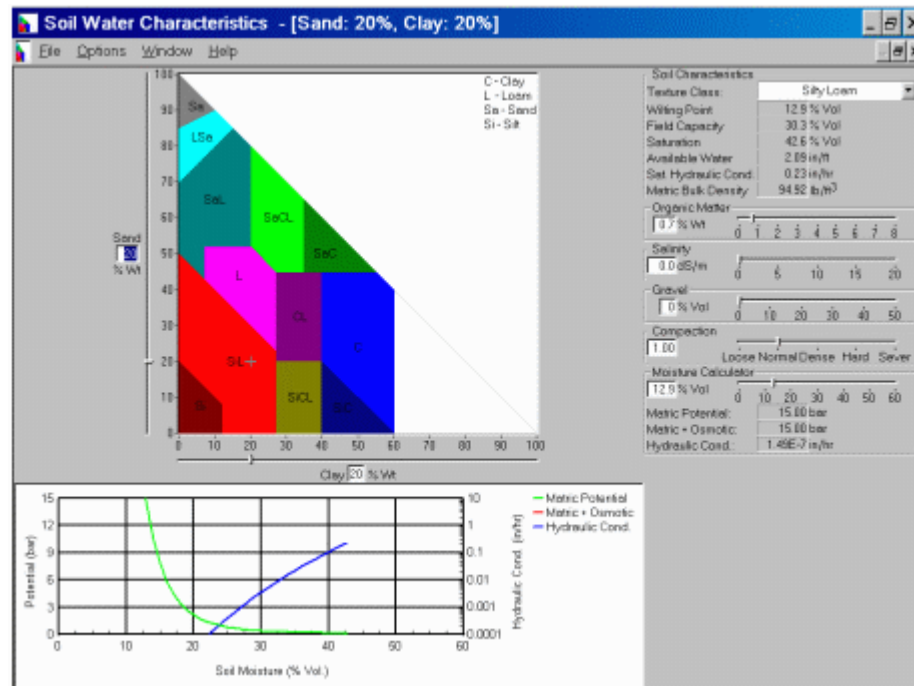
Soil Water Characteristics - [Sand: 20%, Clay: 20%]

File Options Window Help

C - Clay
L - Loam
Sa - Sand
Si - Silt

Sand
20
% Wt

100
90
80
70
60
50
40
30
20
10
0

Sa
LSa
SaL
SaCL
SaC
L
CL
C
SiL
SiCL
SiC
Si

0 10 20 30 40 50 60 70 80 90 100

Clay 20 % Wt

Soil Characteristics
Texture Class: Silty Loam
Wilting Point 12.9 % Vol
Field Capacity 30.3 % Vol
Saturation 42.6 % Vol
Available Water 2.09 in/ft
Sat. Hydraulic Cond. 0.23 in/hr
Matric Bulk Density 94.92 lb/ft$^3$

Organic Matter
0.7 % Wt
0 1 2 3 4 5 6 7 8

Salinity
0.0 dS/m
0 5 10 15 20

Gravel
0 % Vol
0 10 20 30 40 50

Compaction
1.00
Loose Normal Dense Hard Sever

Moisture Calculator
12.9 % Vol
0 10 20 30 40 50 60
Matric Potential: 15.00 bar
Matric + Osmotic: 15.00 bar
Hydraulic Cond.: 1.45E-7 in/hr

15
12
9
6
3
0
Potential (bar)

10
1
0.1
0.01
0.001
0.0001
Hydraulic Cond. (in/hr)

Matric Potential
Matric + Osmotic
Hydraulic Cond.

0 10 20 30 40 50 60
Soil Moisture (% Vol.)